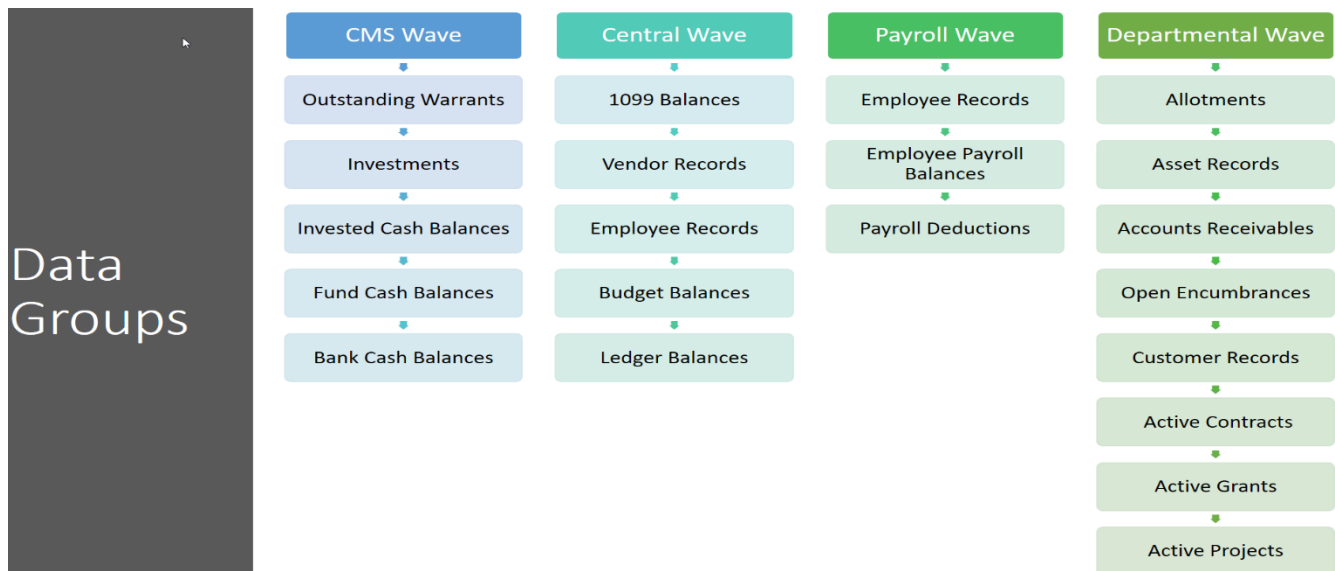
Data Groups

CMS Wave

Outstanding Warrants

Investments

Invested Cash Balances

Fund Cash Balances

Bank Cash Balances

Central Wave

1099 Balances

Vendor Records

Employee Records

Budget Balances

Ledger Balances

Payroll Wave

Employee Records

Employee Payroll Balances

Payroll Deductions

Departmental Wave

Allotments

Asset Records

Accounts Receivables

Open Encumbrances

Customer Records

Active Contracts

Active Grants

Active Projects